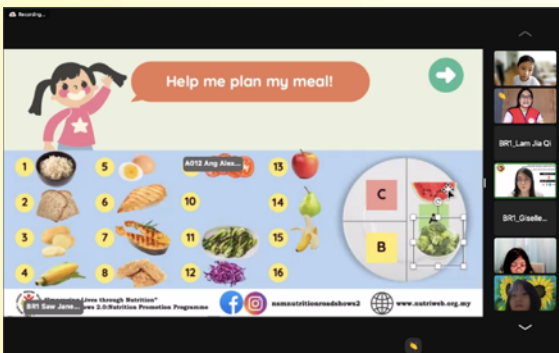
Recording...

Help me plan my meal!

1
2
3
4
5
6
7
8
A012 Ang Alex...
10
11
12
13
14
15
16

C
B

"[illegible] Lives through Nutrition"
BR1 Saw Jane...
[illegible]ws 2.0:Nutrition Promotion Programme

nsmnutritionroadshows2

www.nutriweb.org.my

BR1_Lam Jia Qi
BR1_Giselle...